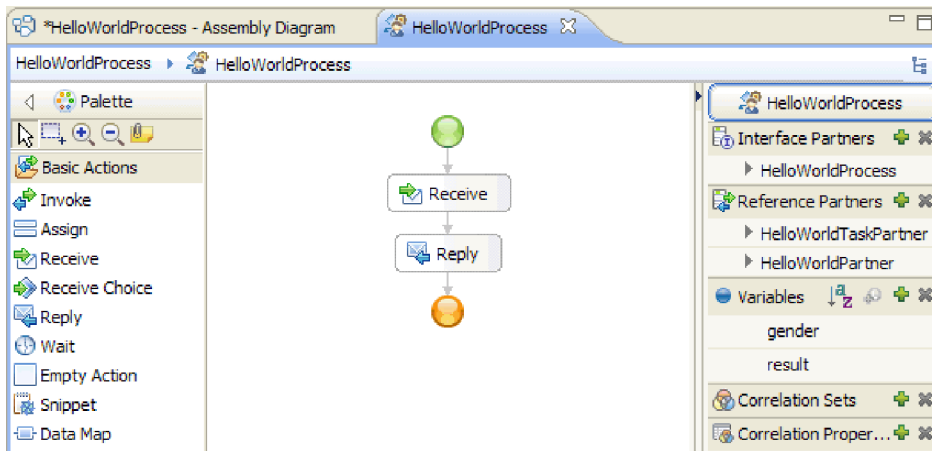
*HelloWorldProcess - Assembly Diagram
HelloWorldProcess
HelloWorldProcess
HelloWorldProcess
Palette
Basic Actions
Invoke
Assign
Receive
Receive Choice
Reply
Wait
Empty Action
Snippet
Data Map
Receive
Reply
HelloWorldProcess
Interface Partners
HelloWorldProcess
Reference Partners
HelloWorldTaskPartner
HelloWorldPartner
Variables
gender
result
Correlation Sets
Correlation Proper...